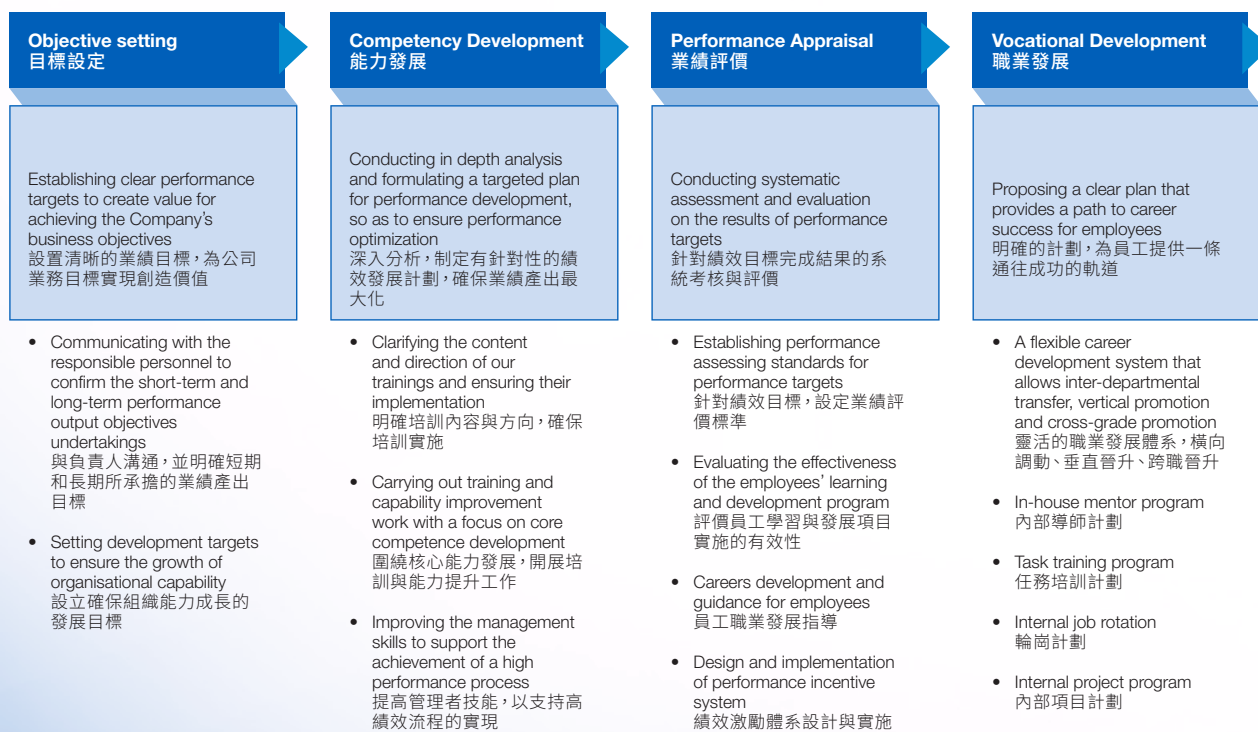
Objective setting
目標設定

Establishing clear performance targets to create value for achieving the Company's business objectives
設置清晰的業績目標，為公司業務目標實現創造價值

• Communicating with the responsible personnel to confirm the short-term and long-term performance output objectives undertakings
與負責人溝通，並明確短期和長期所承擔的業績產出目標

• Setting development targets to ensure the growth of organisational capability
設立確保組織能力成長的發展目標

Competency Development
能力發展

Conducting in depth analysis and formulating a targeted plan for performance development, so as to ensure performance optimization
深入分析，制定有針對性的績效發展計劃，確保業績產出最大化

• Clarifying the content and direction of our trainings and ensuring their implementation
明確培訓內容與方向，確保培訓實施

• Carrying out training and capability improvement work with a focus on core competence development
圍繞核心能力發展，開展培訓與能力提升工作

• Improving the management skills to support the achievement of a high performance process
提高管理者技能，以支持高績效流程的實現

Performance Appraisal
業績評價

Conducting systematic assessment and evaluation on the results of performance targets
針對績效目標完成結果的系統考核與評價

• Establishing performance assessing standards for performance targets
針對績效目標，設定業績評價標準

• Evaluating the effectiveness of the employees' learning and development program
評價員工學習與發展項目實施的有效性

• Careers development and guidance for employees
員工職業發展指導

• Design and implementation of performance incentive system
績效激勵體系設計與實施

Vocational Development
職業發展

Proposing a clear plan that provides a path to career success for employees
明確的計劃，為員工提供一條通往成功的軌道

• A flexible career development system that allows inter-departmental transfer, vertical promotion and cross-grade promotion
靈活的職業發展體系，橫向調動、垂直晉升、跨職晉升

• In-house mentor program
內部導師計劃

• Task training program
任務培訓計劃

• Internal job rotation
輪崗計劃

• Internal project program
內部項目計劃